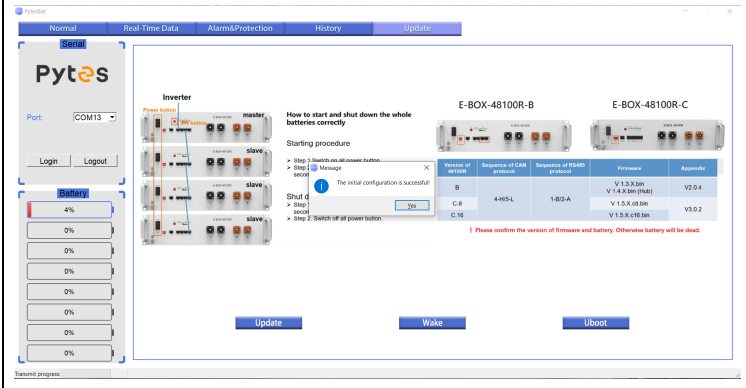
PytesBat

Normal | Real-Time Data | Alarm&Protection | History | Update

Serial

Pytes

Port: COM13

Login | Logout

Battery

4%
0%
0%
0%
0%
0%
0%
0%

Inverter

Power button

SW button

master

slave

slave

slave

How to start and shut down the whole batteries correctly

Starting procedure

➢ Step 1. Switch on all power button.
➢ Step 2. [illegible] second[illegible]

Shut d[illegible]
➢ Step 1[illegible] second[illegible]
➢ Step 2. Switch off all power button.

Message

The initial configuration is successful!

Yes

E-BOX-48100R-B

E-BOX-48100R-C

| Version of 48100R | Sequence of CAN protocol | Sequence of RS485 protocol | Firmware | Appendix |
|---|---|---|---|---|
| B | 4-H/5-L | 1-B/2-A | V 1.3.X.bin V 1.4.X.bin (Hub) | V2.0.4 |
| C.8 | | | V 1.5.X.c8.bin | V3.0.2 |
| C.16 | | | V 1.5.X.c16.bin | |

! Please confirm the version of firmware and battery. Otherwise battery will be dead.

Update

Wake

Uboot

Transmit progress: